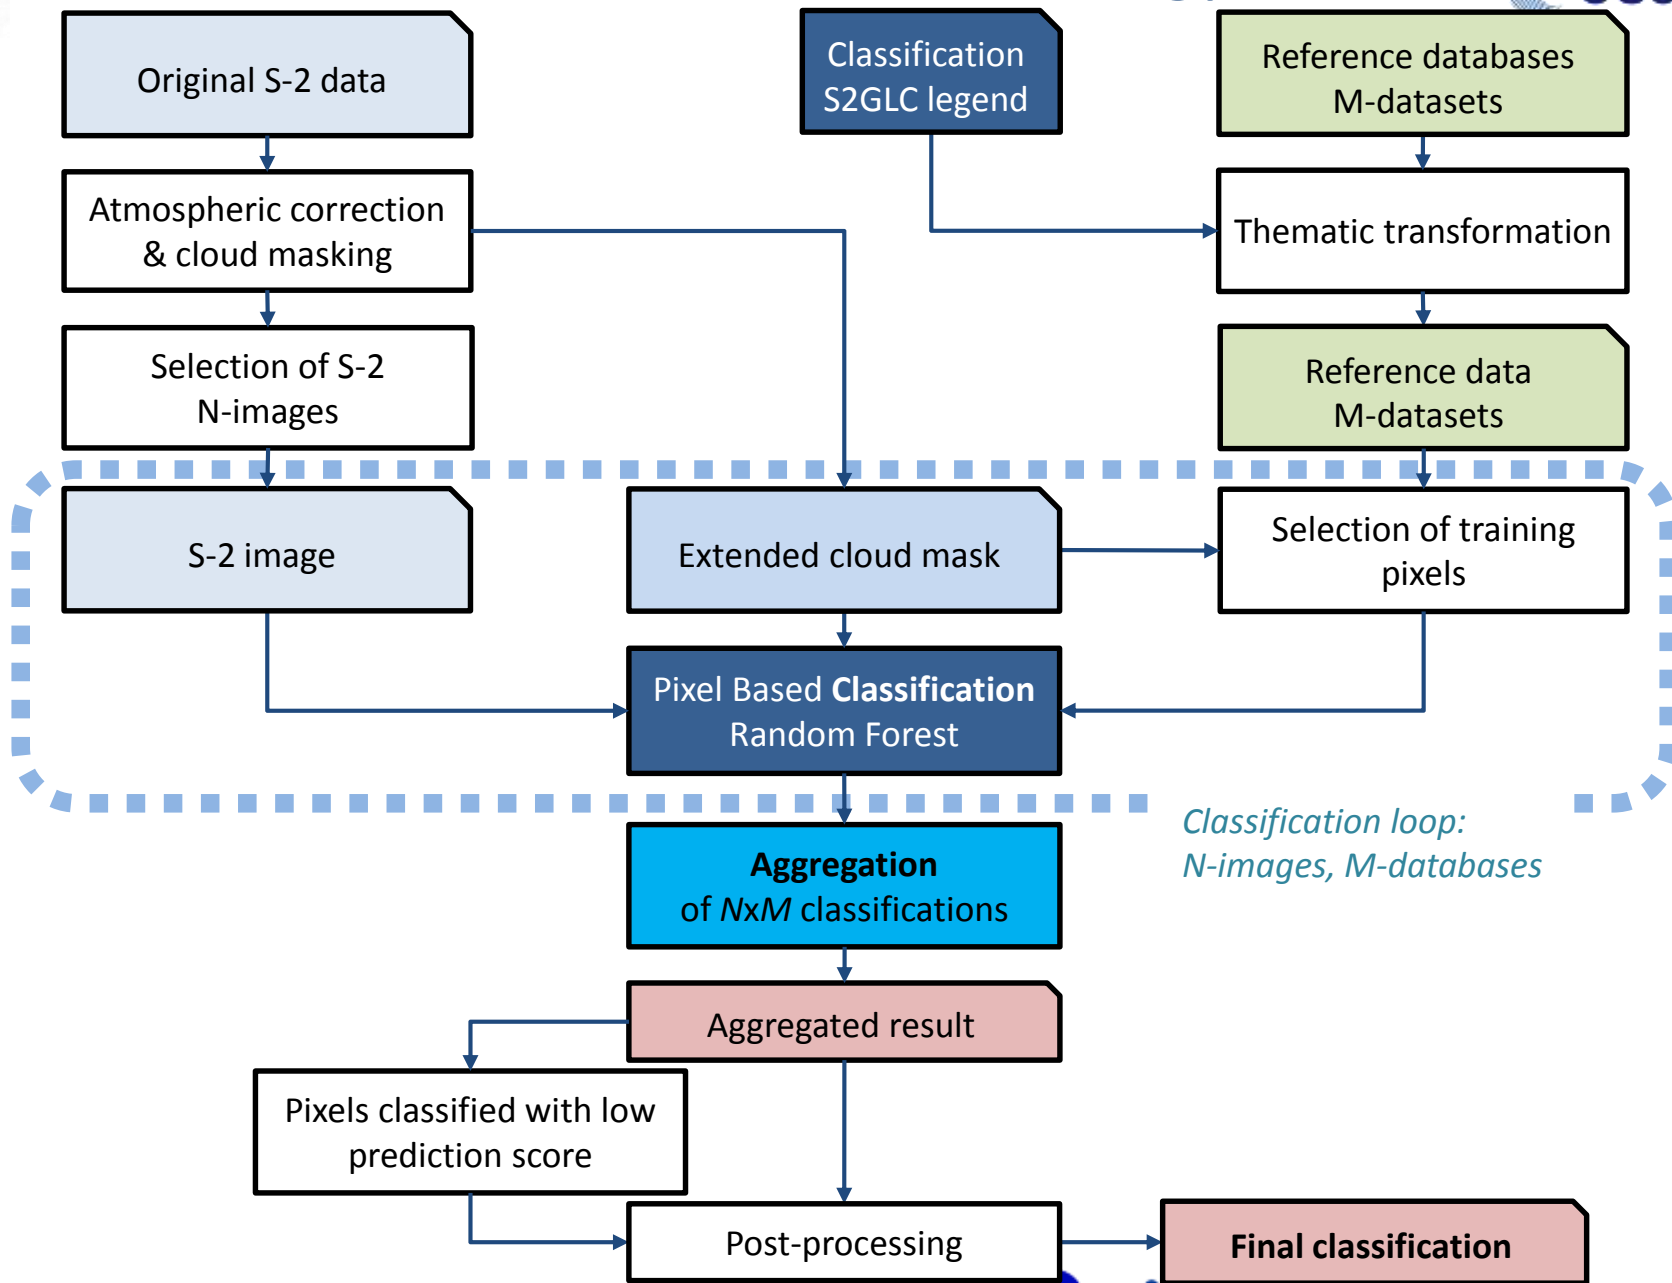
Original S-2 data

Classification S2GLC legend

Reference databases M-datasets

Atmospheric correction & cloud masking

Thematic transformation

Selection of S-2 N-images

Reference data M-datasets

S-2 image

Extended cloud mask

Selection of training pixels

Pixel Based Classification Random Forest

Classification loop: N-images, M-databases

Aggregation of NxM classifications

Aggregated result

Pixels classified with low prediction score

Post-processing

Final classification